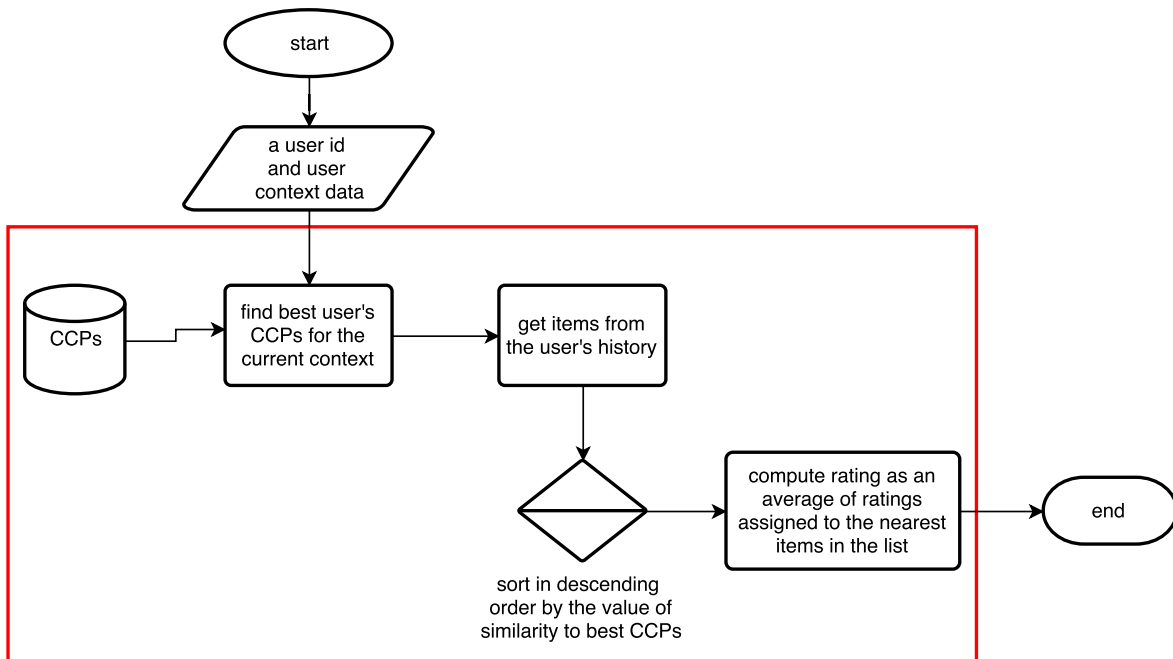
start

a user id and user context data

CCPs

find best user's CCPs for the current context

get items from the user's history

sort in descending order by the value of similarity to best CCPs

compute rating as an average of ratings assigned to the nearest items in the list

end